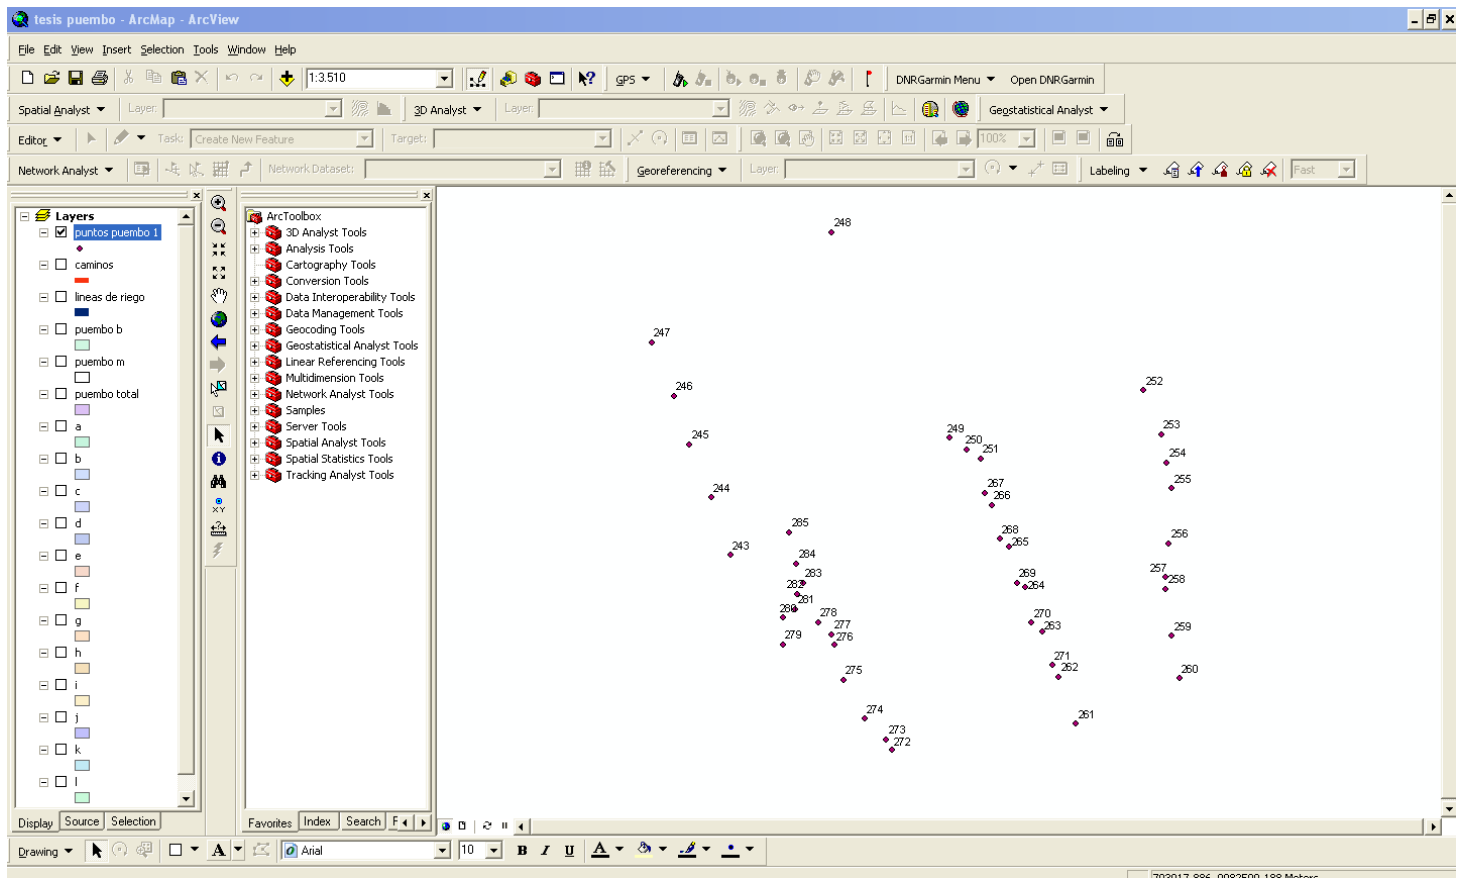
tesis puembo - ArcMap - ArcView

File Edit View Insert Selection Tools Window Help

1:3.510

GPS

DNRGarmin Menu Open DNRGarmin

Spatial Analyst Layer: 3D Analyst Layer: Geostatistical Analyst

Editor Task: Create New Feature Target: 100%

Network Analyst Network Dataset: Georeferencing Layer: Labeling Fast

Layers
puntos puembo 1
caminos
lineas de riego
puembo b
puembo m
puembo total
a
b
c
d
e
f
g
h
i
j
k
l

Display Source Selection

ArcToolbox
3D Analyst Tools
Analysis Tools
Cartography Tools
Conversion Tools
Data Interoperability Tools
Data Management Tools
Geocoding Tools
Geostatistical Analyst Tools
Linear Referencing Tools
Multidimension Tools
Network Analyst Tools
Samples
Server Tools
Spatial Analyst Tools
Spatial Statistics Tools
Tracking Analyst Tools

Favorites Index Search F

248
247
246
245
244
243
252
253
254
255
256
257
258
259
260
261
249
250
251
267
266
268
265
269
264
270
263
271
262
285
284
283
282
281
280
278
277
276
279
275
274
273
272

Drawing Arial 10 B I U A

793917.886 9982599.188 Meters